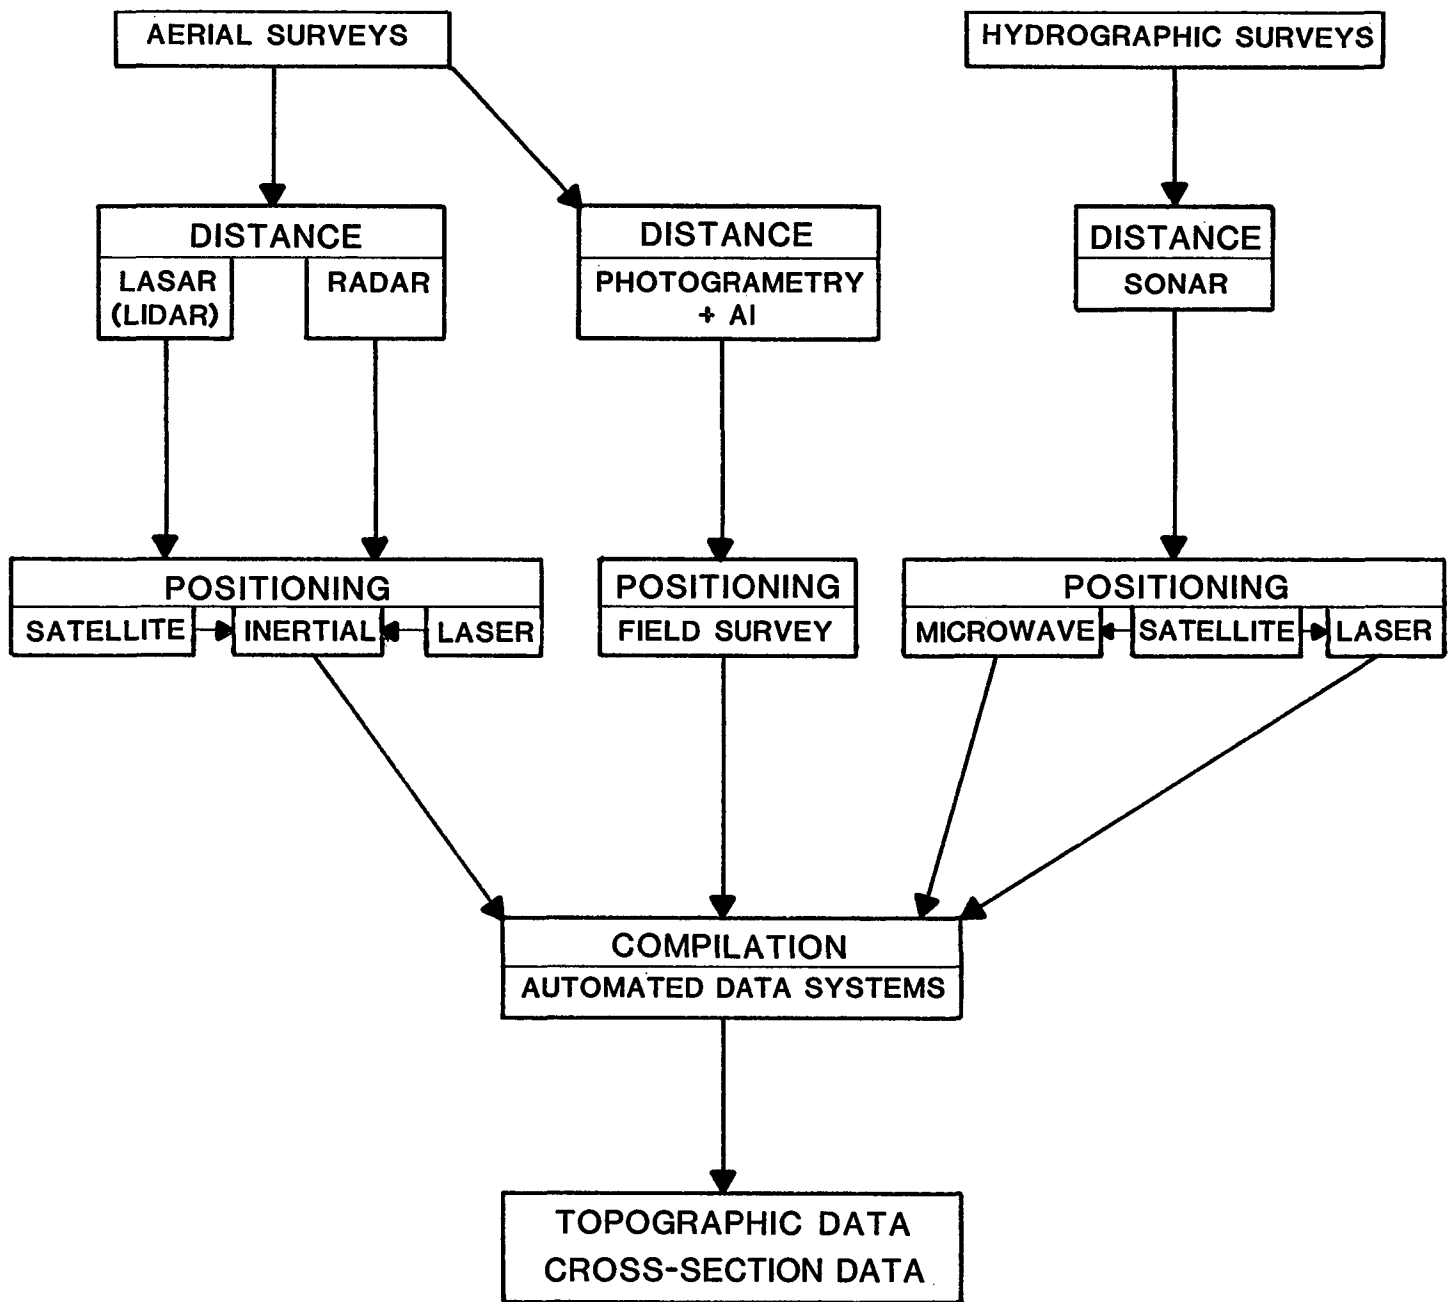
AERIAL SURVEYS

HYDROGRAPHIC SURVEYS

DISTANCE
LASAR (LIDAR)
RADAR

DISTANCE
PHOTOGRAMETRY + AI

DISTANCE
SONAR

POSITIONING
SATELLITE
INERTIAL
LASER

POSITIONING
FIELD SURVEY

POSITIONING
MICROWAVE
SATELLITE
LASER

COMPILATION
AUTOMATED DATA SYSTEMS

TOPOGRAPHIC DATA
CROSS-SECTION DATA